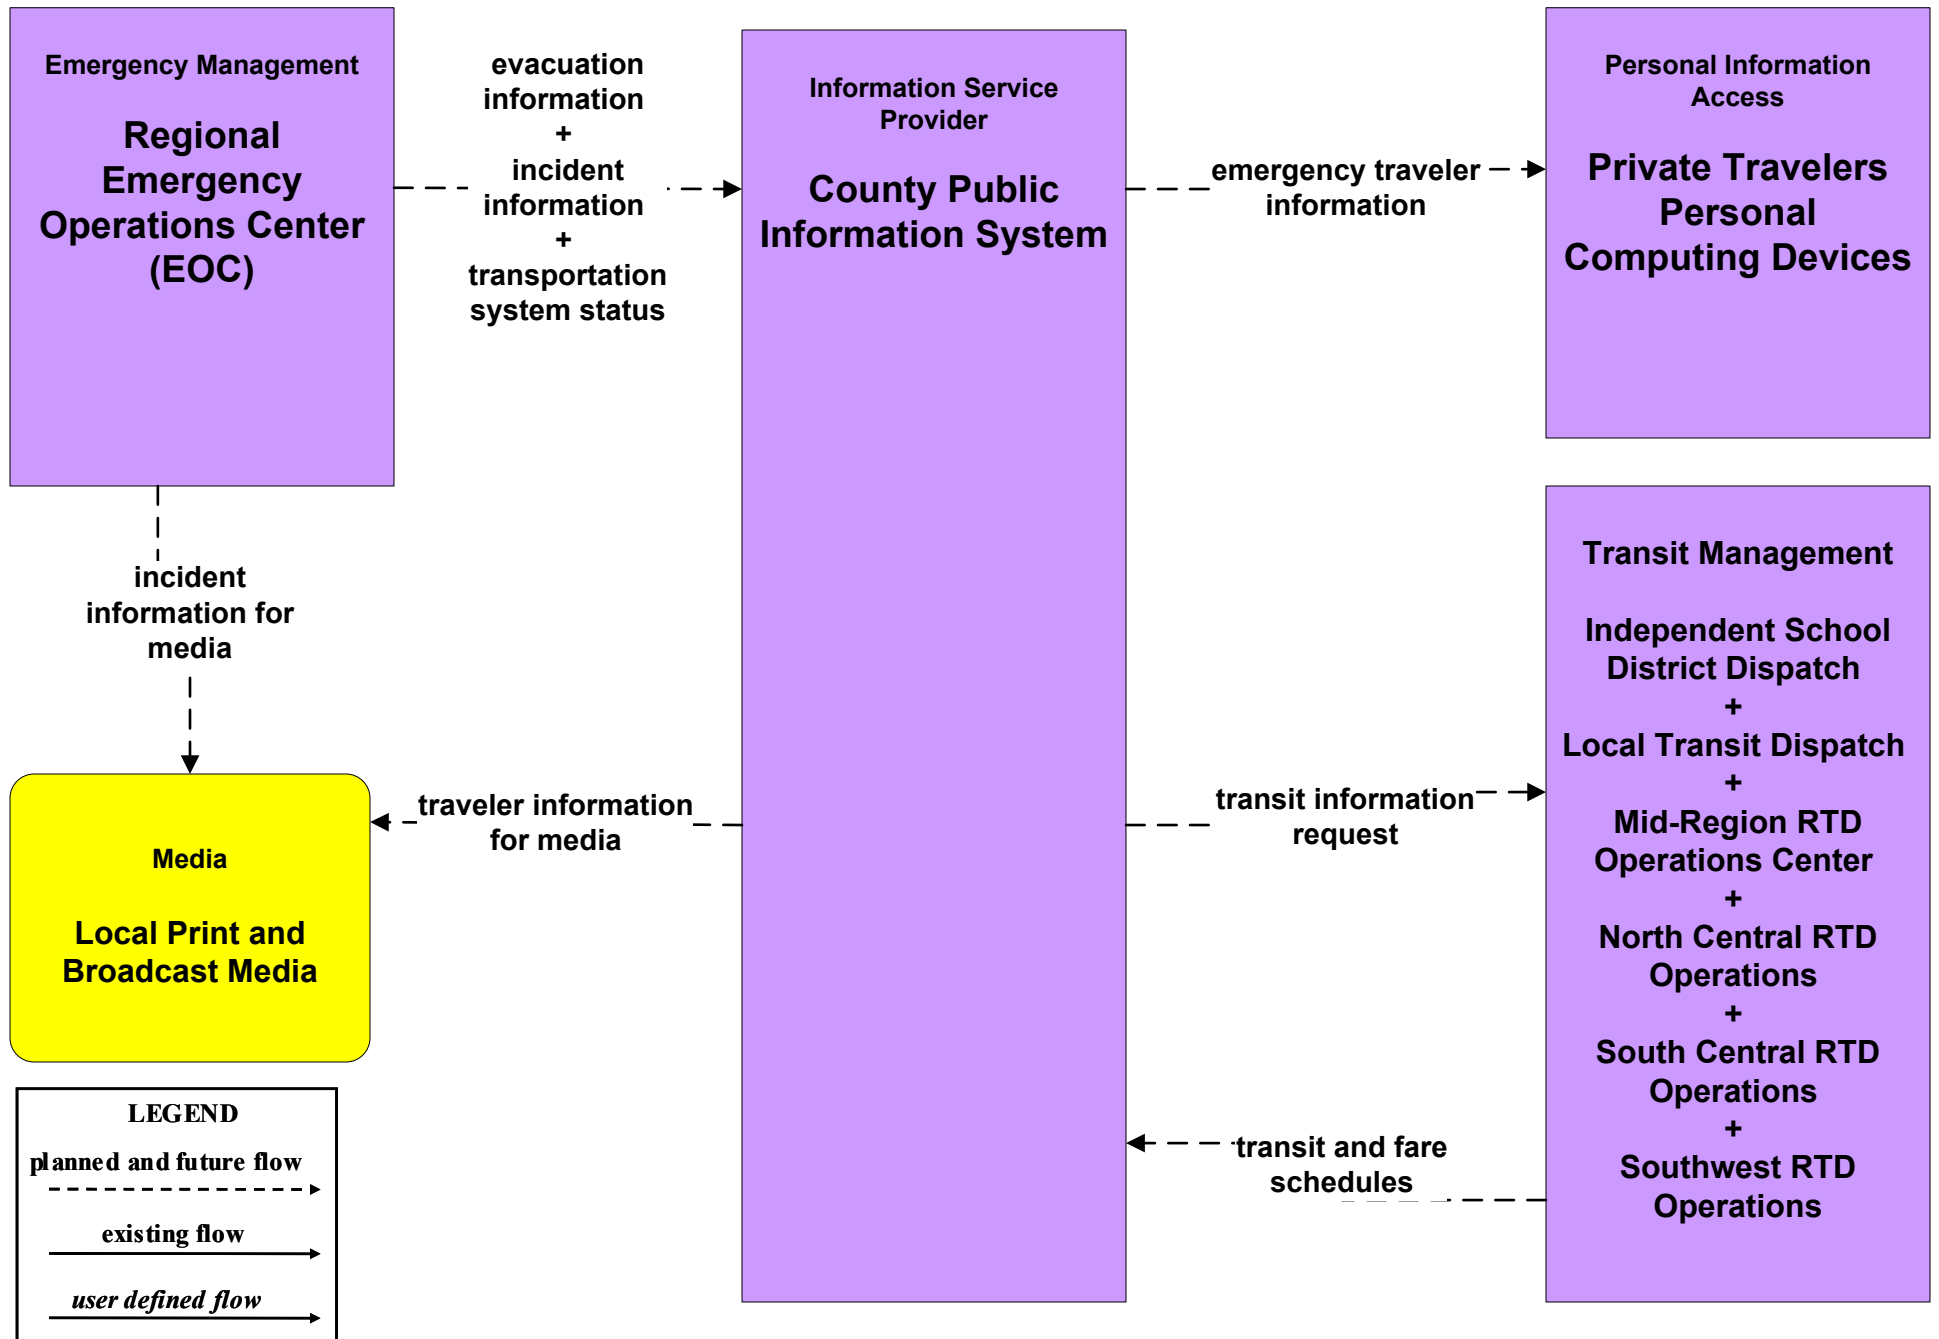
Emergency Management

Regional Emergency Operations Center (EOC)

evacuation information + incident information + transportation system status

Information Service Provider

County Public Information System

emergency traveler information

Personal Information Access

Private Travelers Personal Computing Devices

incident information for media

Transit Management

Independent School District Dispatch + Local Transit Dispatch + Mid-Region RTD Operations Center + North Central RTD Operations + South Central RTD Operations + Southwest RTD Operations

Media

Local Print and Broadcast Media

traveler information for media

transit information request

transit and fare schedules

LEGEND
planned and future flow
existing flow
user defined flow